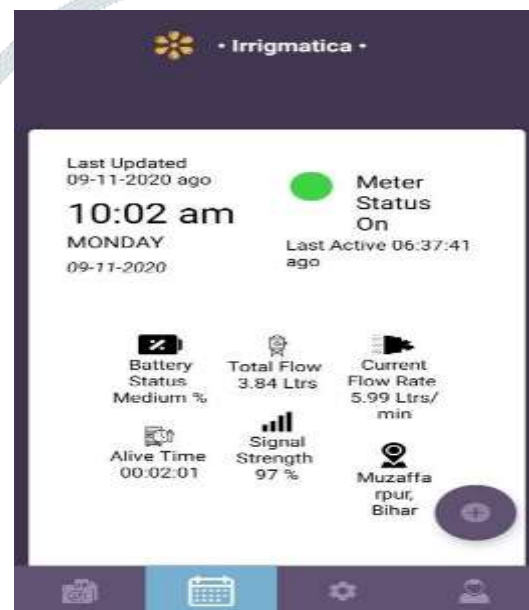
• Irrigmatica •

Last Updated
09-11-2020 ago

10:02 am

MONDAY

09-11-2020

Meter Status On

Last Active 06:37:41 ago

Battery Status Medium %

Total Flow 3.84 Ltrs

Current Flow Rate 5.99 Ltrs/ min

Alive Time 00:02:01

Signal Strength 97 %

Muzaffarpur, Bihar